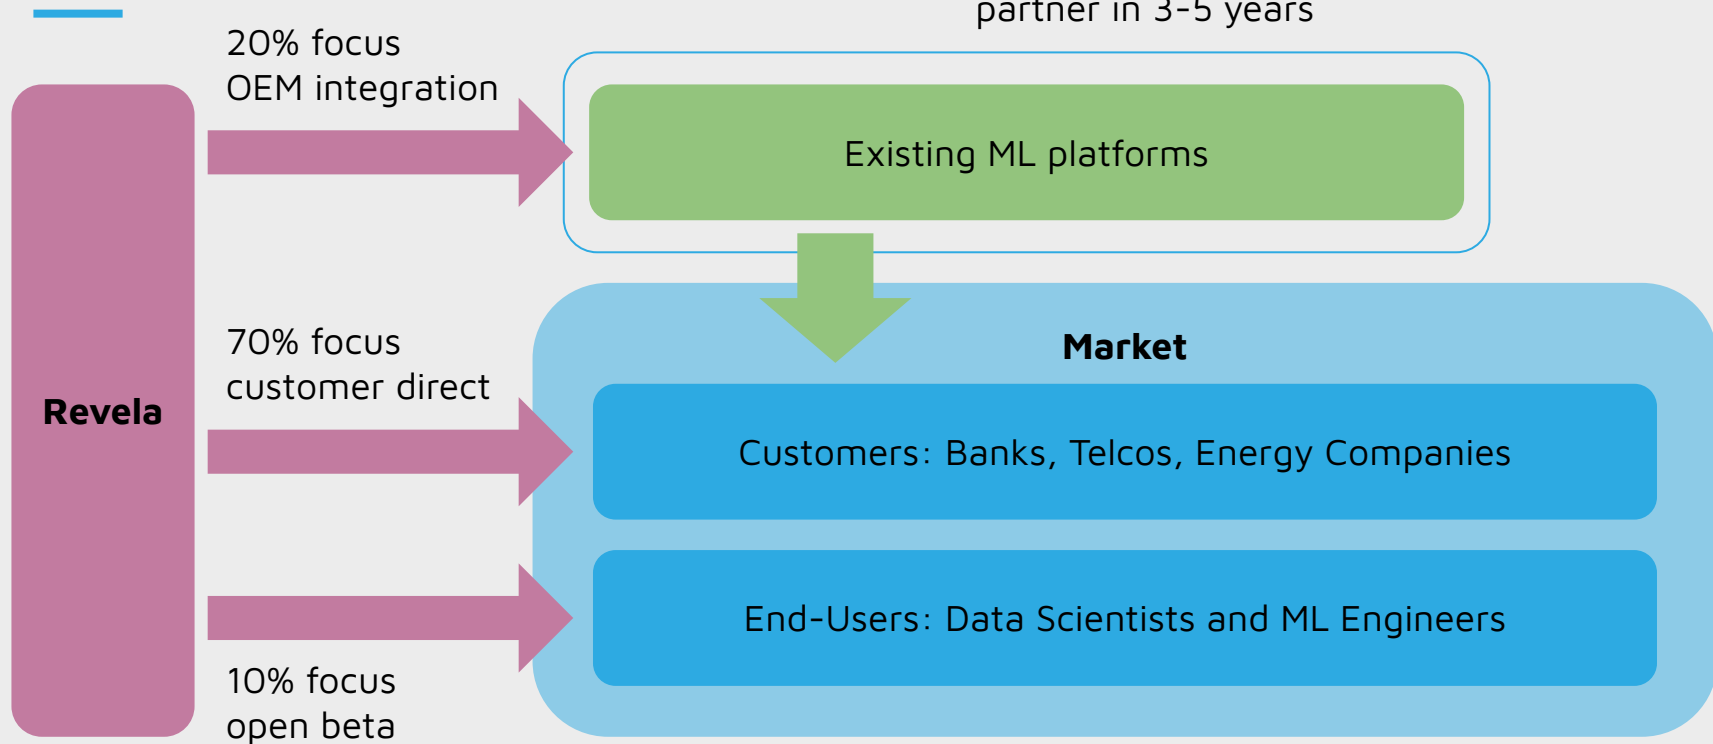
partner in 3-5 years

20% focus
OEM integration

Existing ML platforms

Revela

70% focus
customer direct

Market

Customers: Banks, Telcos, Energy Companies

End-Users: Data Scientists and ML Engineers

10% focus
open beta